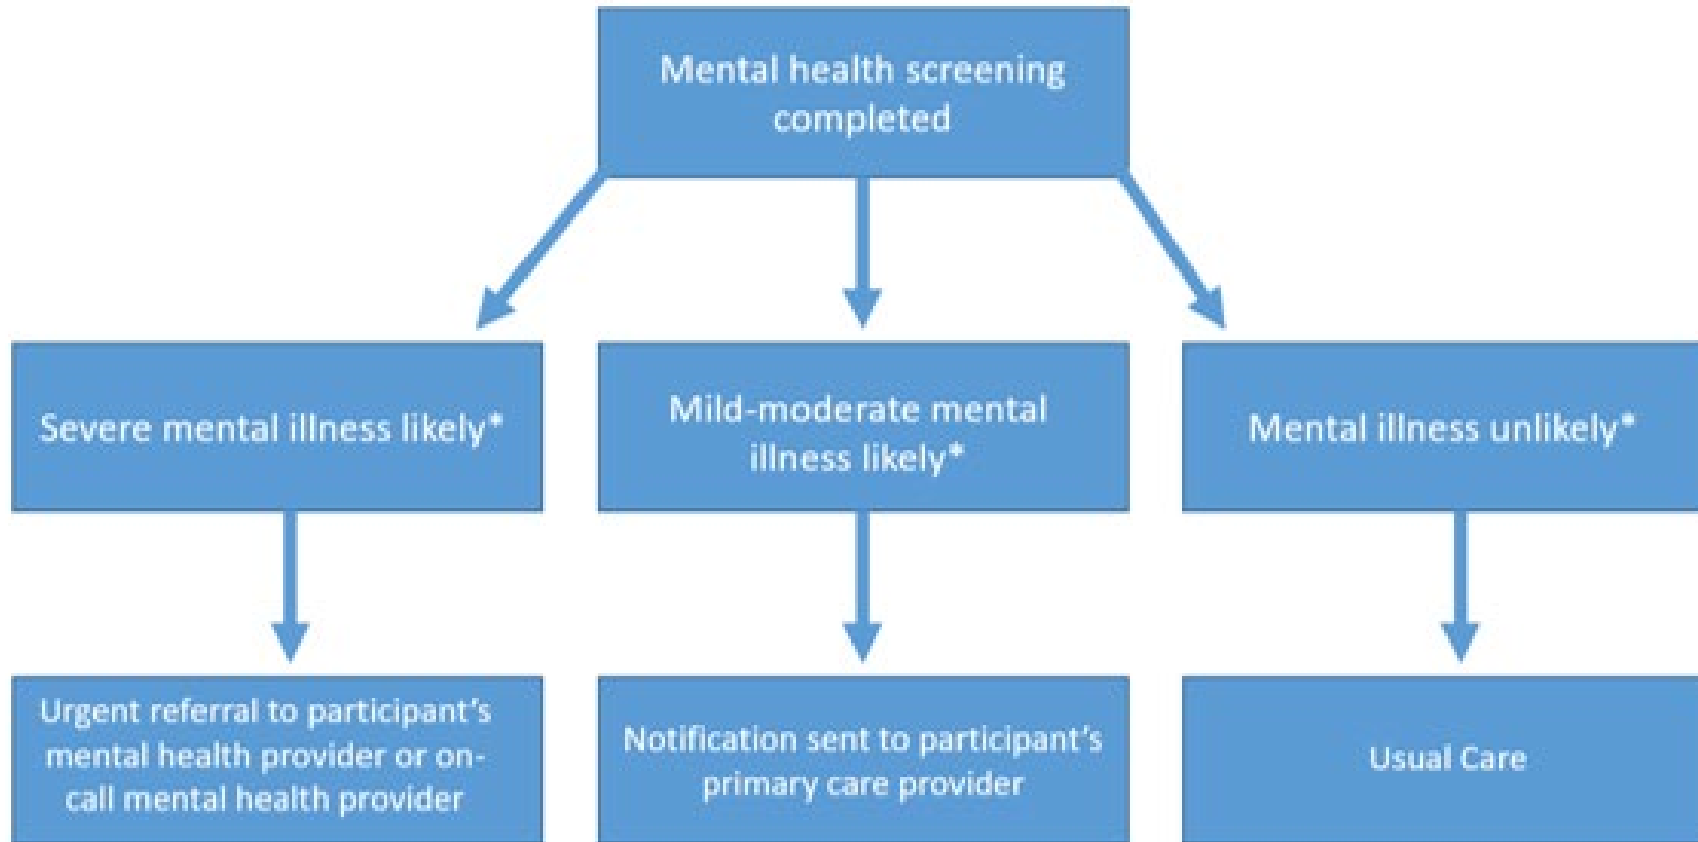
Mental health screening completed

Severe mental illness likely*

Mild-moderate mental illness likely*

Mental illness unlikely*

Urgent referral to participant's mental health provider or on-call mental health provider

Notification sent to participant's primary care provider

Usual Care